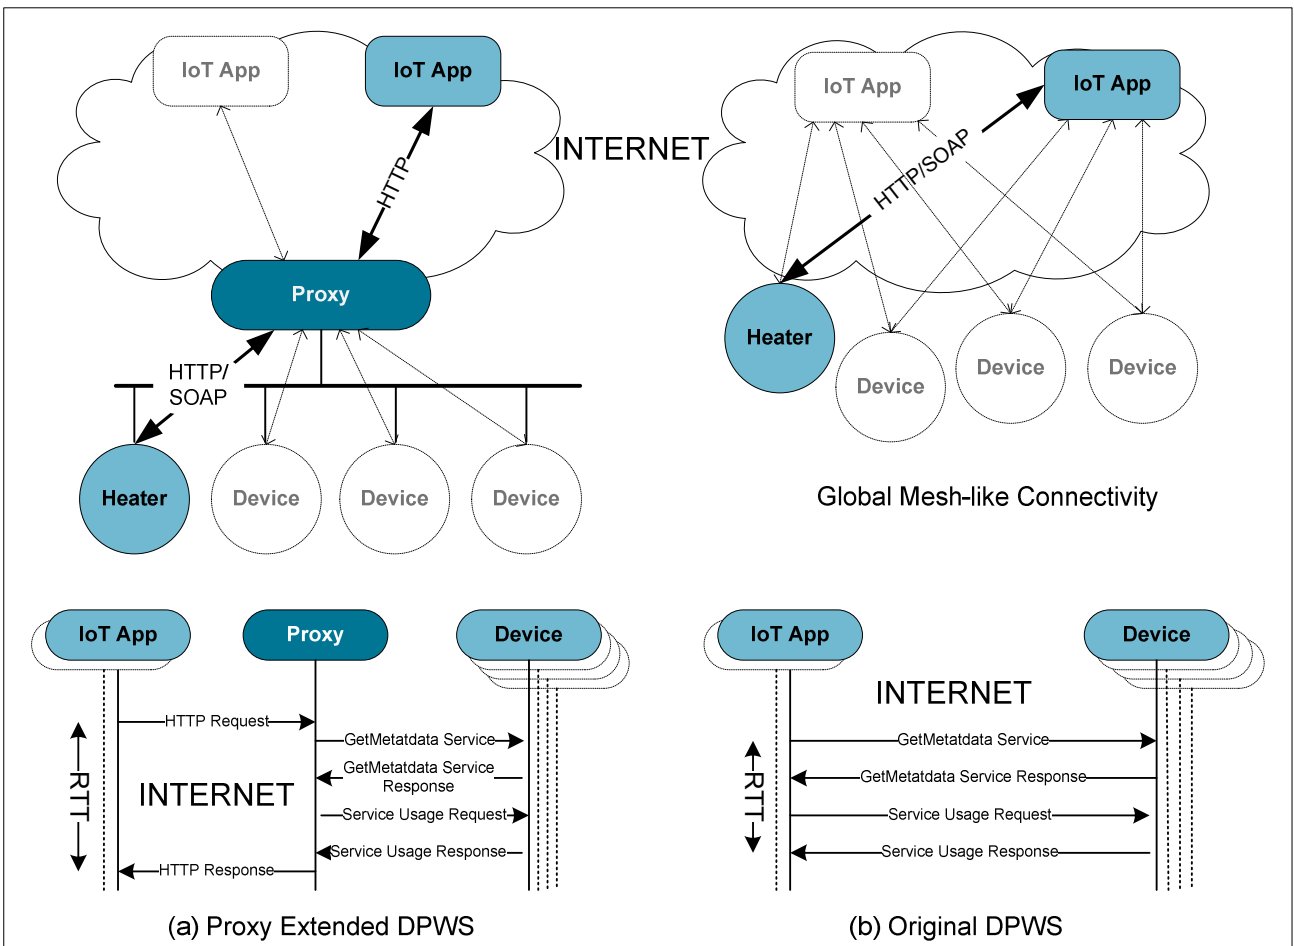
IoT App
IoT App
HTTP
Proxy
HTTP/
SOAP
Heater
Device
Device
Device

INTERNET

IoT App
IoT App
HTTP/SOAP
Heater
Device
Device
Device

Global Mesh-like Connectivity

IoT App
Proxy
Device
HTTP Request
GetMetatdata Service
GetMetatdata Service Response
Service Usage Request
Service Usage Response
HTTP Response
RTT
INTERNET

(a) Proxy Extended DPWS

IoT App
Device
INTERNET
GetMetatdata Service
GetMetatdata Service Response
Service Usage Request
Service Usage Response
RTT

(b) Original DPWS